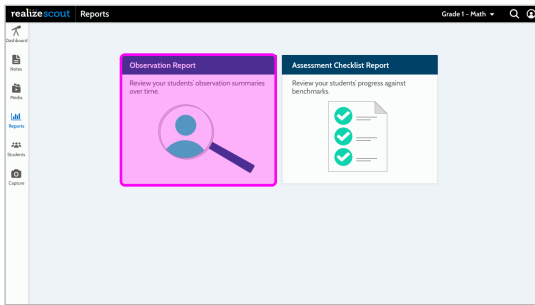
realize scout | Reports

Grade 1 - Math

Dashboard
Notes
Media
Reports
Students
Capture

Observation Report
Review your students' observation summaries over time.

Assessment Checklist Report
Review your students' progress against benchmarks.